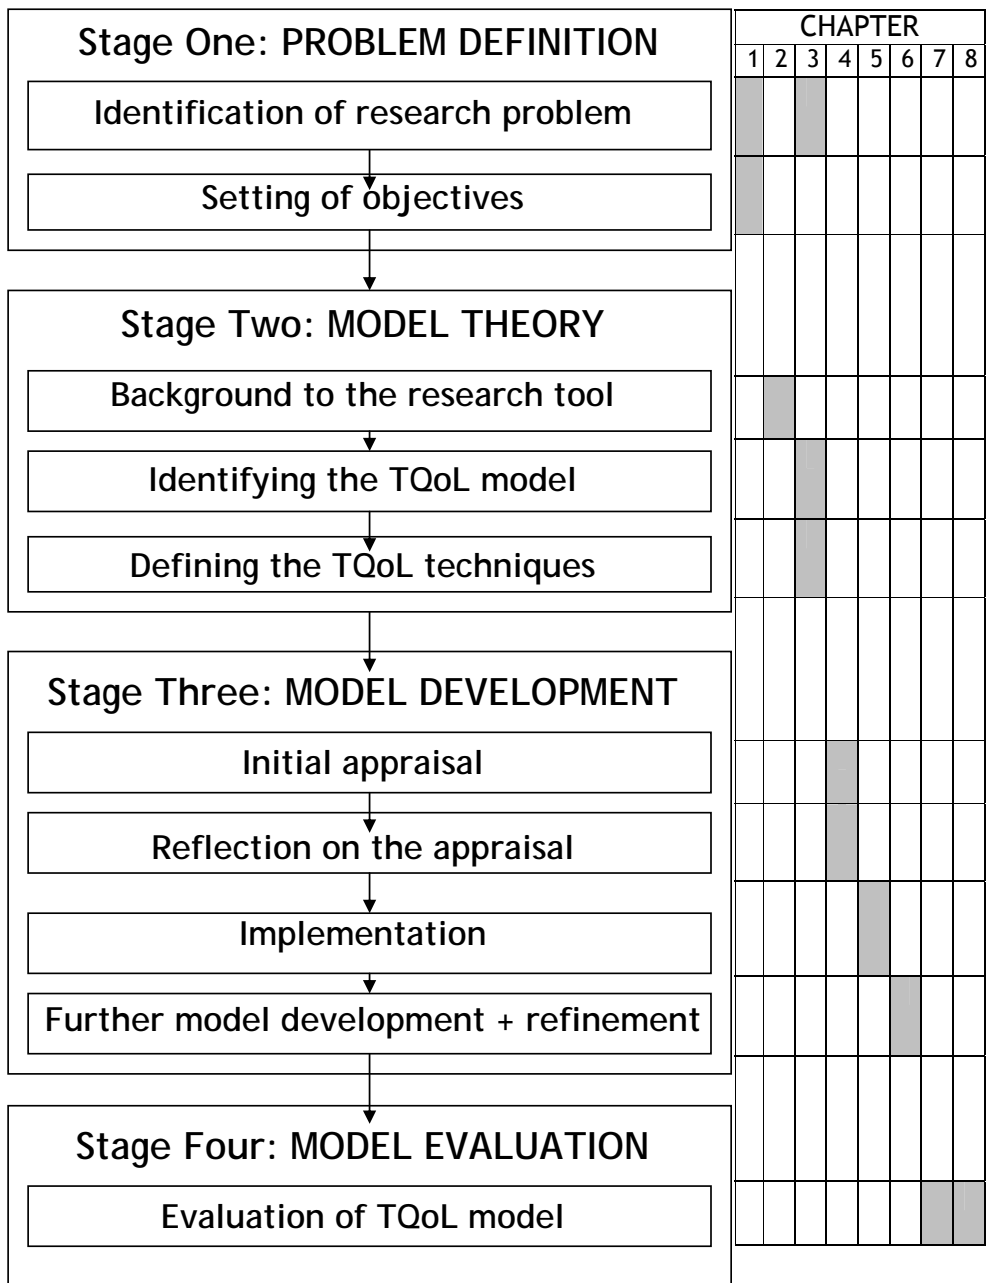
Stage One: PROBLEM DEFINITION

Identification of research problem

Setting of objectives

Stage Two: MODEL THEORY

Background to the research tool

Identifying the TQoL model

Defining the TQoL techniques

Stage Three: MODEL DEVELOPMENT

Initial appraisal

Reflection on the appraisal

Implementation

Further model development + refinement

Stage Four: MODEL EVALUATION

Evaluation of TQoL model

CHAPTER

| 1 | 2 | 3 | 4 | 5 | 6 | 7 | 8 |
|---|---|---|---|---|---|---|---|